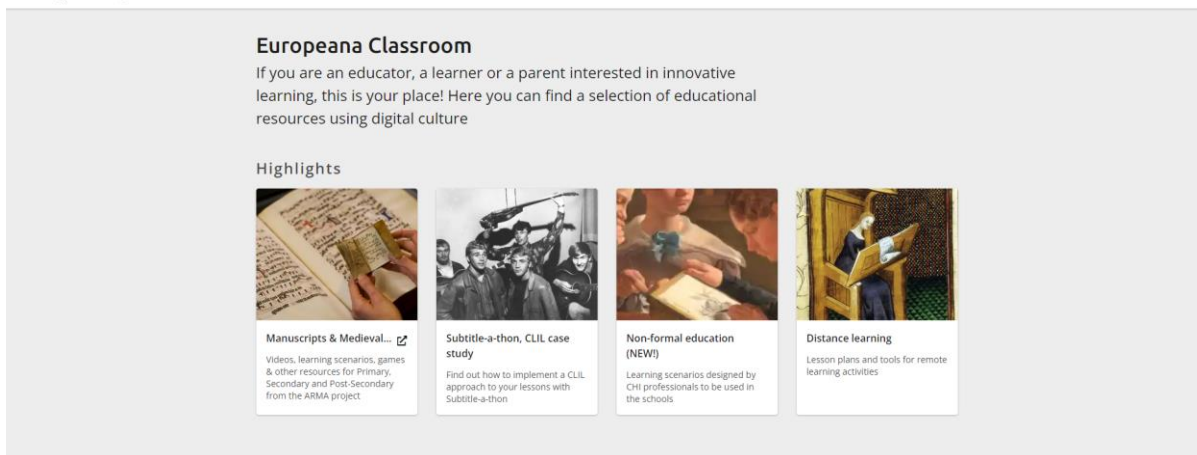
Europeana Classroom

If you are an educator, a learner or a parent interested in innovative learning, this is your place! Here you can find a selection of educational resources using digital culture

Highlights

Manuscripts & Medieval...

Videos, learning scenarios, games & other resources for Primary, Secondary and Post-Secondary from the ARMA project

Subtitle-a-thon, CLIL case study

Find out how to implement a CLIL approach to your lessons with Subtitle-a-thon

Non-formal education (NEW!)

Learning scenarios designed by CHI professionals to be used in the schools

Distance learning

Lesson plans and tools for remote learning activities